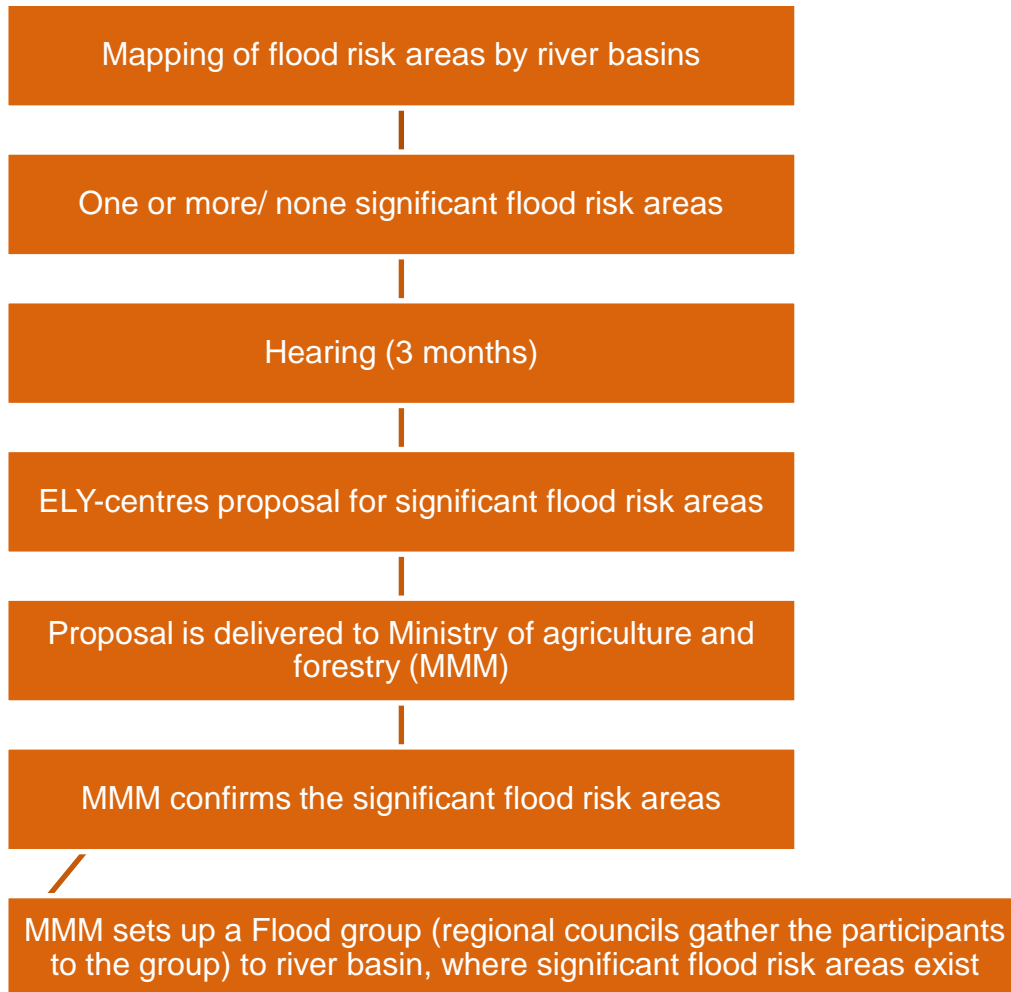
Mapping of flood risk areas by river basins

One or more/ none significant flood risk areas

Hearing (3 months)

ELY-centres proposal for significant flood risk areas

Proposal is delivered to Ministry of agriculture and forestry (MMM)

MMM confirms the significant flood risk areas

MMM sets up a Flood group (regional councils gather the participants to the group) to river basin, where significant flood risk areas exist